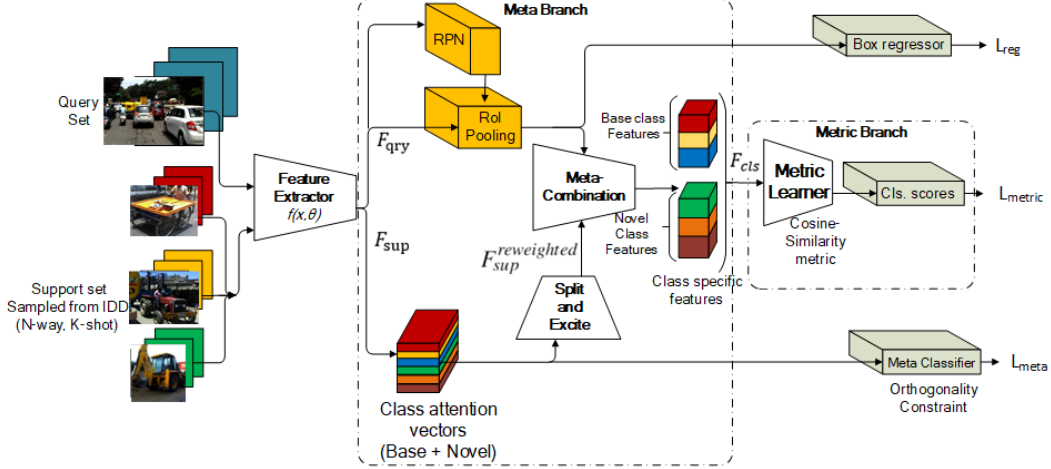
Meta Branch

RPN

Box regressor

$L_{reg}$

Query Set

RoI Pooling

$F_{qry}$

Base class Features

Metric Branch

Feature Extractor $f(x,\theta)$

Meta-Combination

$F_{cls}$

Metric Learner

Cls. scores

$L_{metric}$

Novel Class Features

Cosine-Similarity metric

$F_{sup}$

$F_{sup}^{reweighted}$

Support set Sampled from IDD (N-way, K-shot)

Split and Excite

Class specific features

Meta Classifier

$L_{meta}$

Orthogonality Constraint

Class attention vectors (Base + Novel)